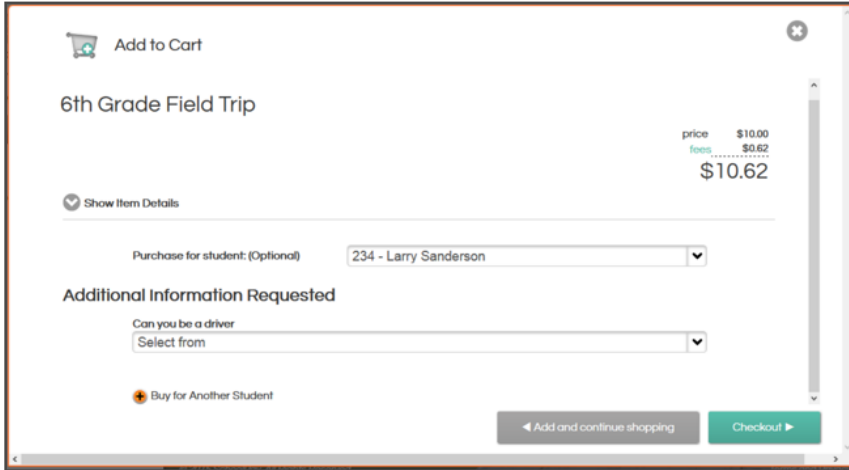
Add to Cart

6th Grade Field Trip

price $10.00
fees $0.62
$10.62

Show Item Details

Purchase for student: (Optional) 234 - Larry Sanderson

Additional Information Requested

Can you be a driver
Select from

Buy for Another Student

◀ Add and continue shopping

Checkout ▶